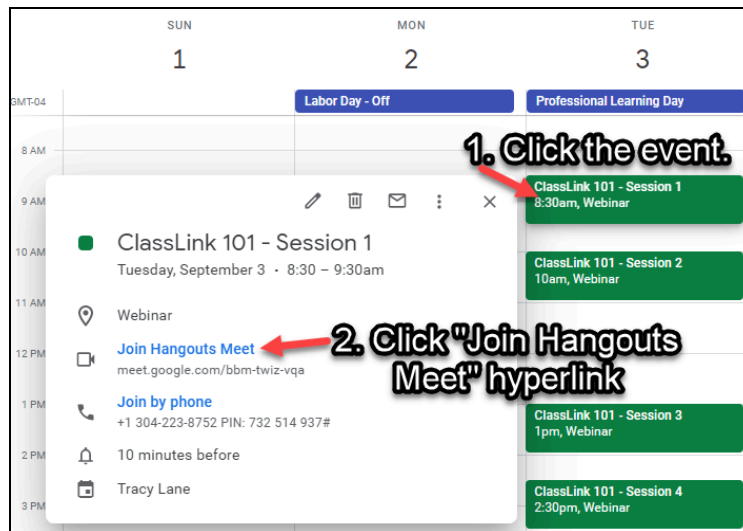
SUN
1

MON
2

TUE
3

GMT-04

Labor Day - Off

Professional Learning Day

8 AM

9 AM

10 AM

11 AM

12 PM

1 PM

2 PM

3 PM

1. Click the event.

ClassLink 101 - Session 1
8:30am, Webinar

ClassLink 101 - Session 2
10am, Webinar

ClassLink 101 - Session 3
1pm, Webinar

ClassLink 101 - Session 4
2:30pm, Webinar

ClassLink 101 - Session 1
Tuesday, September 3 · 8:30 – 9:30am

Webinar

Join Hangouts Meet
meet.google.com/bbm-twiz-vqa

2. Click "Join Hangouts Meet" hyperlink

Join by phone
+1 304-223-8752 PIN: 732 514 937#

10 minutes before

Tracy Lane